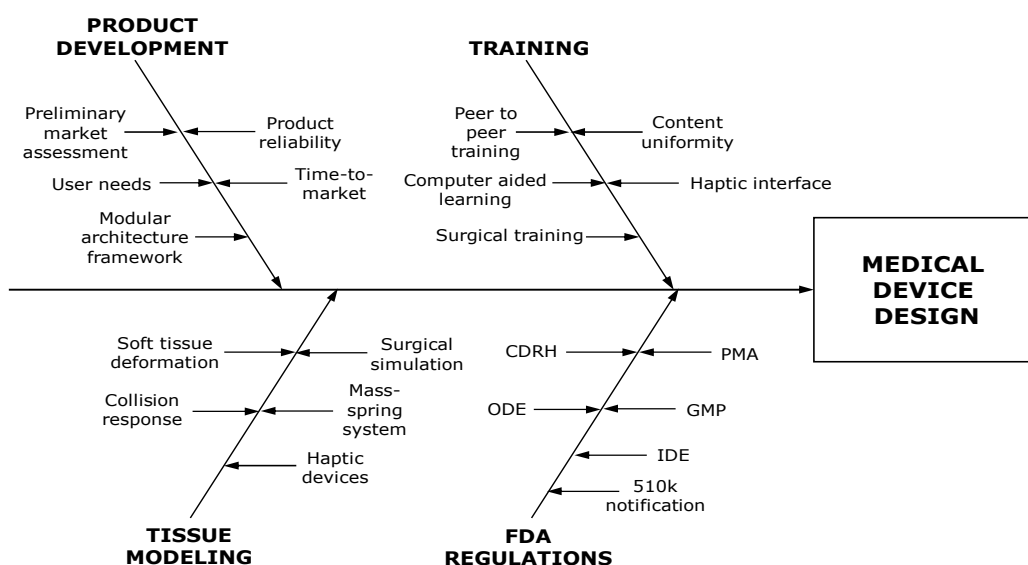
PRODUCT DEVELOPMENT

Preliminary market assessment

Product reliability

User needs

Time-to-market

Modular architecture framework

TRAINING

Peer to peer training

Content uniformity

Computer aided learning

Haptic interface

Surgical training

MEDICAL DEVICE DESIGN

Soft tissue deformation

Surgical simulation

Collision response

Mass-spring system

Haptic devices

TISSUE MODELING

CDRH

PMA

ODE

GMP

IDE

510k notification

FDA REGULATIONS